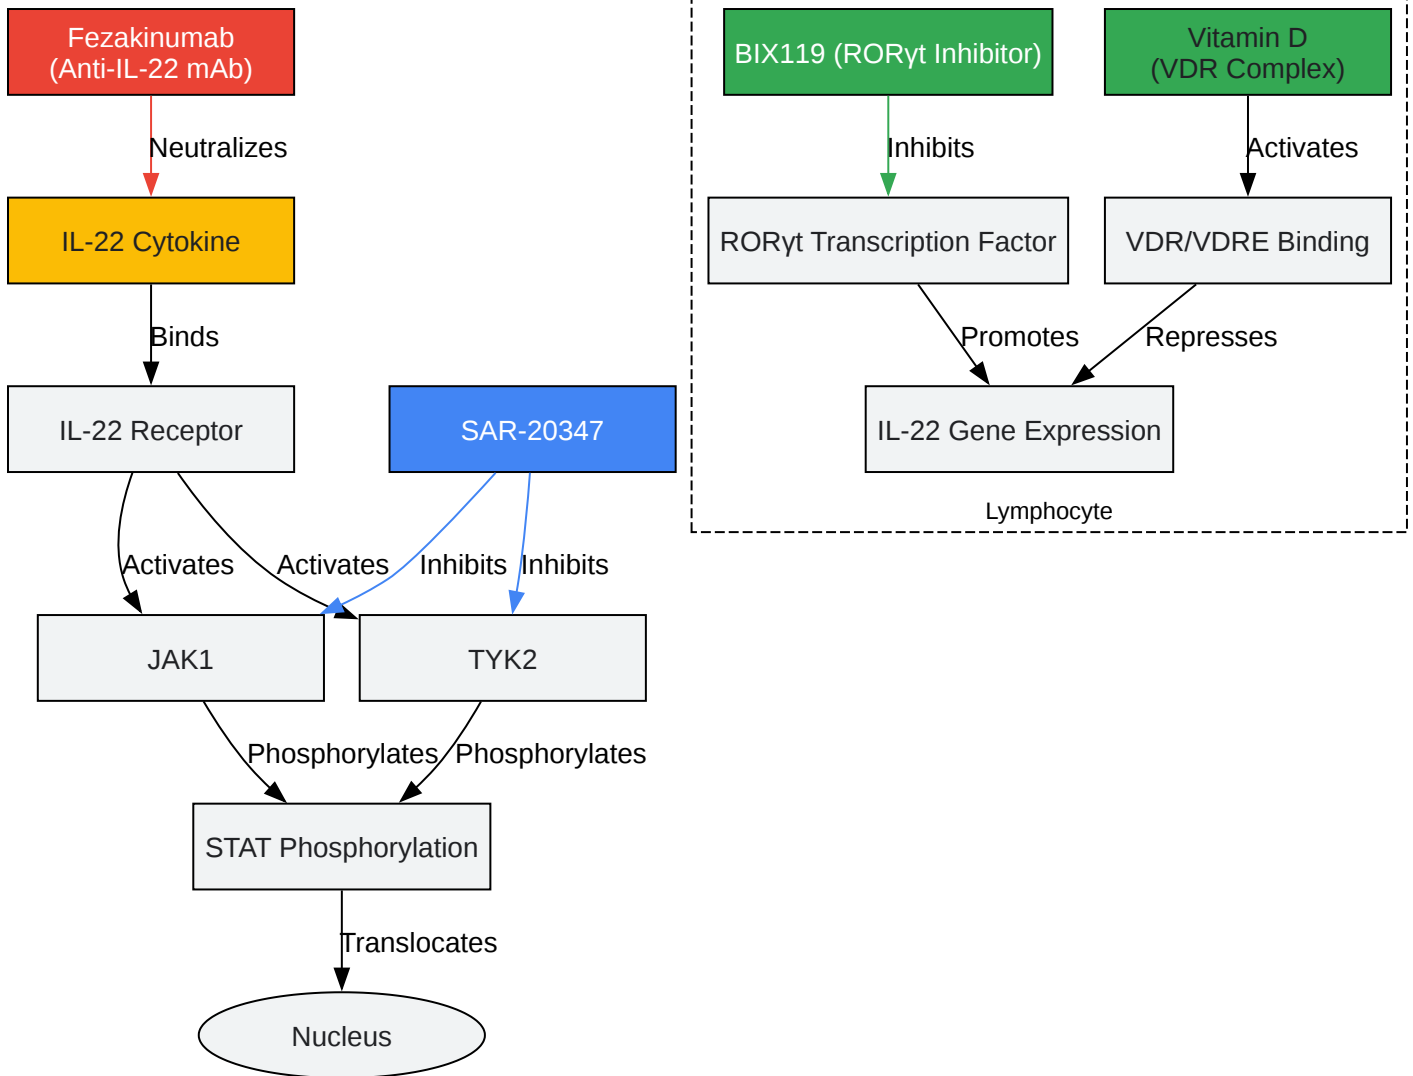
Fezakinumab
(Anti-IL-22 mAb)

Neutralizes

IL-22 Cytokine

Binds

IL-22 Receptor

SAR-20347

Activates

Activates

Inhibits

Inhibits

JAK1

TYK2

Phosphorylates

Phosphorylates

STAT Phosphorylation

Translocates

Nucleus

BIX119 (RORγt Inhibitor)

Vitamin D
(VDR Complex)

Inhibits

Activates

RORγt Transcription Factor

VDR/VDRE Binding

Promotes

Represses

IL-22 Gene Expression

Lymphocyte